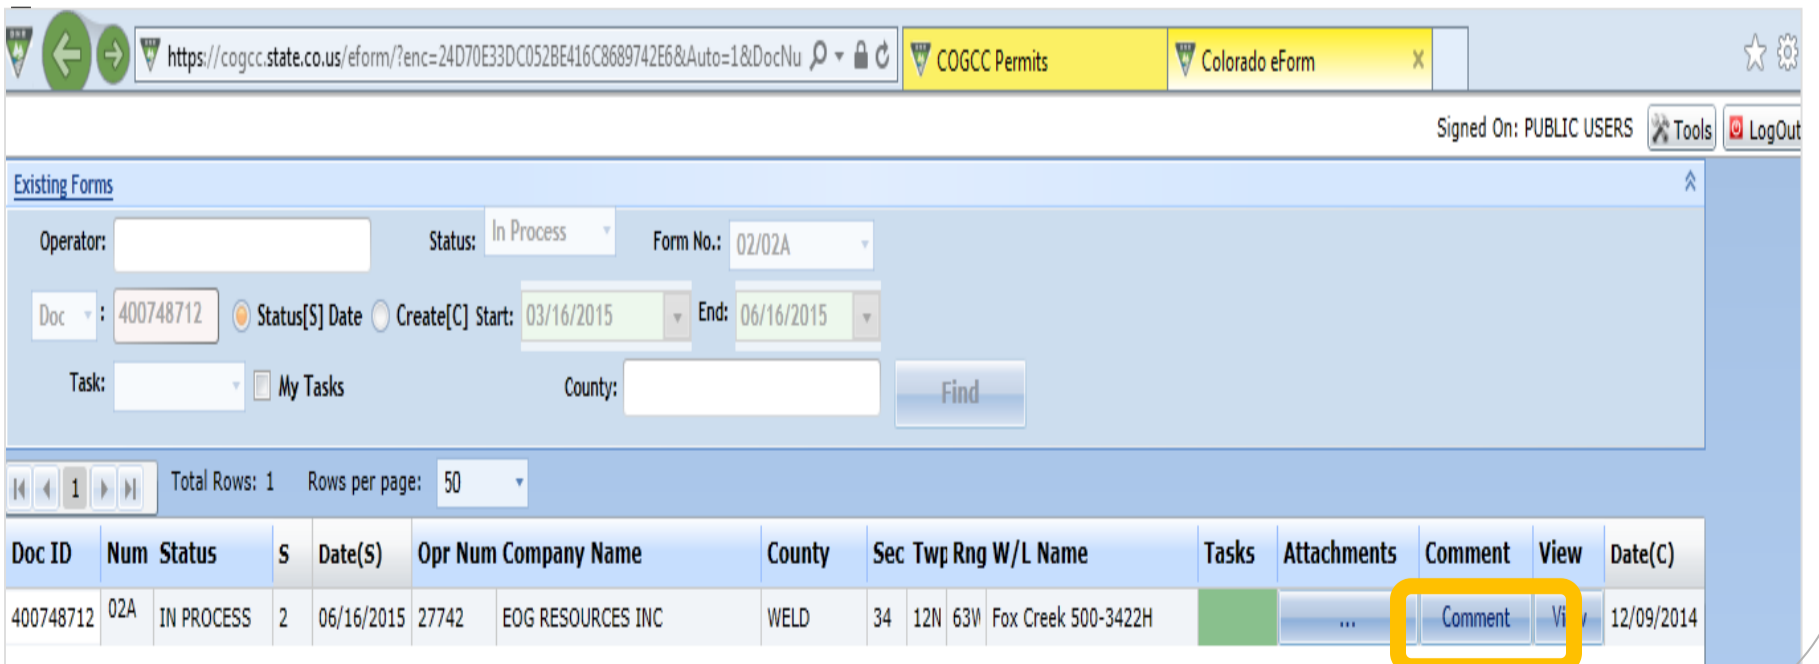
https://cogcc.state.co.us/eform/?enc=24D70E33DC052BE416C8689742E6&Auto=1&DocNu

COGCC Permits

Colorado eForm

X

Signed On: PUBLIC USERS

Tools

LogOut

Existing Forms

Operator:

Status: In Process

Form No.: 02/02A

Doc : 400748712 Status[S] Date Create[C] Start: 03/16/2015 End: 06/16/2015

Task: My Tasks

County:

Find

1 Total Rows: 1 Rows per page: 50

| Doc ID | Num | Status | S | Date(S) | Opr Num | Company Name | County | Sec | Twp | Rng | W/L Name | Tasks | Attachments | Comment | View | Date(C) |
|---|---|---|---|---|---|---|---|---|---|---|---|---|---|---|---|---|
| 400748712 | 02A | IN PROCESS | 2 | 06/16/2015 | 27742 | EOG RESOURCES INC | WELD | 34 | 12N | 63W | Fox Creek 500-3422H | | ... | Comment | Vi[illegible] | 12/09/2014 |